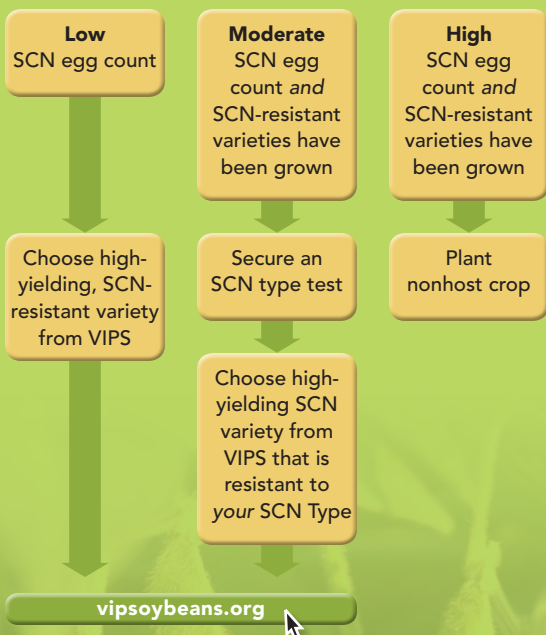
**Low**
SCN egg count

**Moderate**
SCN egg count *and* SCN-resistant varieties have been grown

**High**
SCN egg count *and* SCN-resistant varieties have been grown

Choose high-yielding, SCN-resistant variety from VIPS

Secure an SCN type test

Plant nonhost crop

Choose high-yielding SCN variety from VIPS that is resistant to *your* SCN Type

vipsoybeans.org